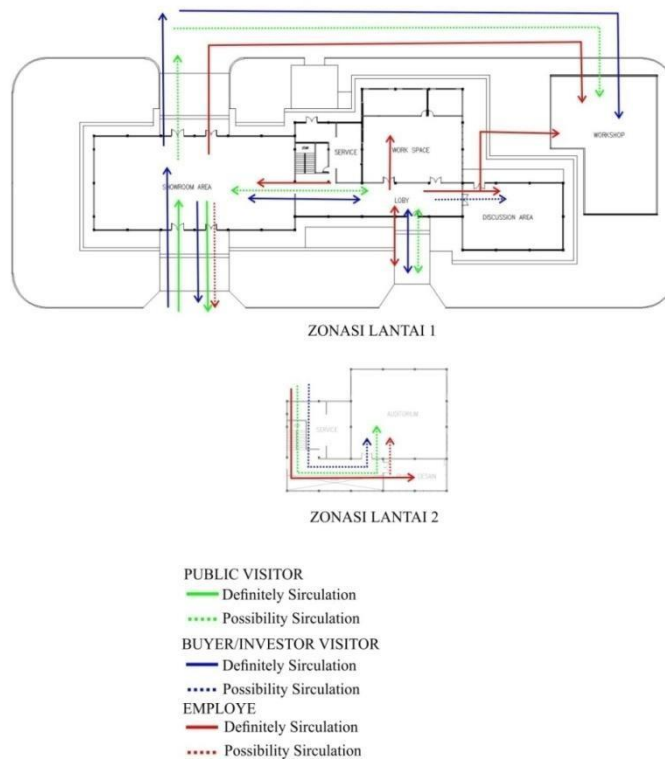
WORKSHOP

SERVICE

WORK SPACE

SHOWROOM AREA

LOBY

DISCUSSION AREA

ZONASI LANTAI 1

SERVICE

AUDITORIUM

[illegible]

ZONASI LANTAI 2

PUBLIC VISITOR
Definitely Sirculation
Possibility Sirculation
BUYER/INVESTOR VISITOR
Definitely Sirculation
Possibility Sirculation
EMPLOYE
Definitely Sirculation
Possibility Sirculation